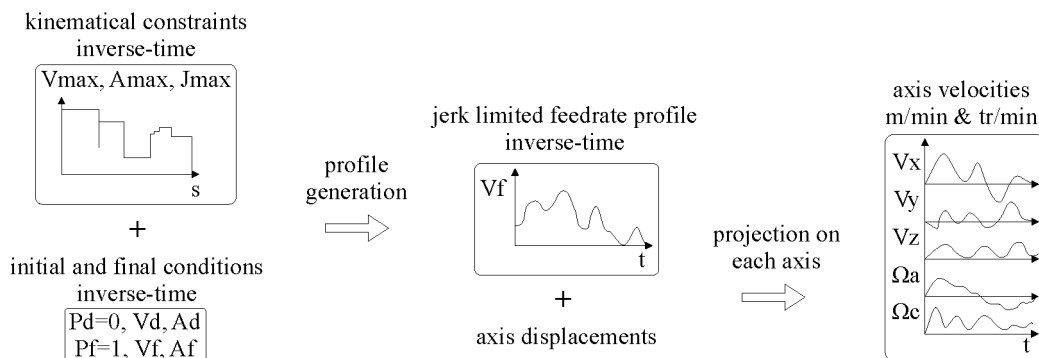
kinematical constraints
inverse-time

Vmax, Amax, Jmax

s

+

initial and final conditions
inverse-time

Pd=0, Vd, Ad
Pf=1, Vf, Af

profile
generation

jerk limited feedrate profile
inverse-time

Vf

t

+

axis displacements

projection on
each axis

axis velocities
m/min & tr/min

Vx
Vy
Vz
Ωa
Ωc
t